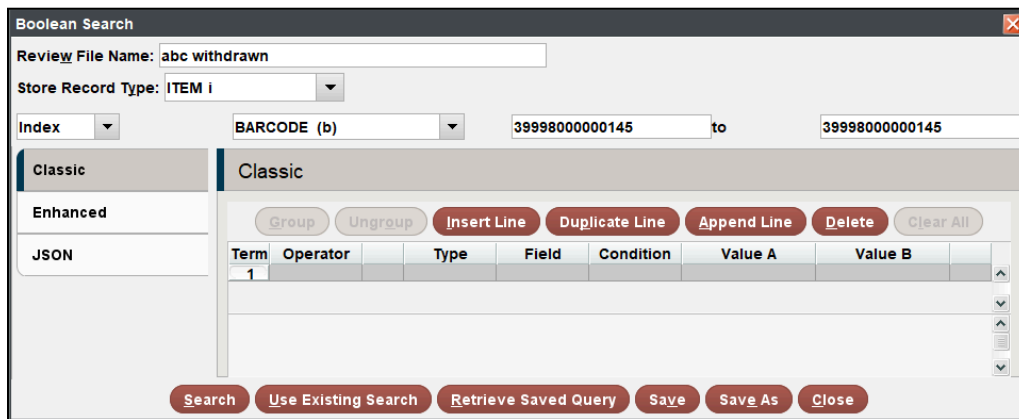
Boolean Search

Review File Name: abc withdrawn

Store Record Type: ITEM i

Index

BARCODE (b)

39998000000145

to

39998000000145

Classic

Enhanced

JSON

Classic

Group

Ungroup

Insert Line

Duplicate Line

Append Line

Delete

Clear All

| Term | Operator | | Type | Field | Condition | Value A | Value B | |
|---|---|---|---|---|---|---|---|---|
| 1 | | | | | | | | |

Search

Use Existing Search

Retrieve Saved Query

Save

Save As

Close